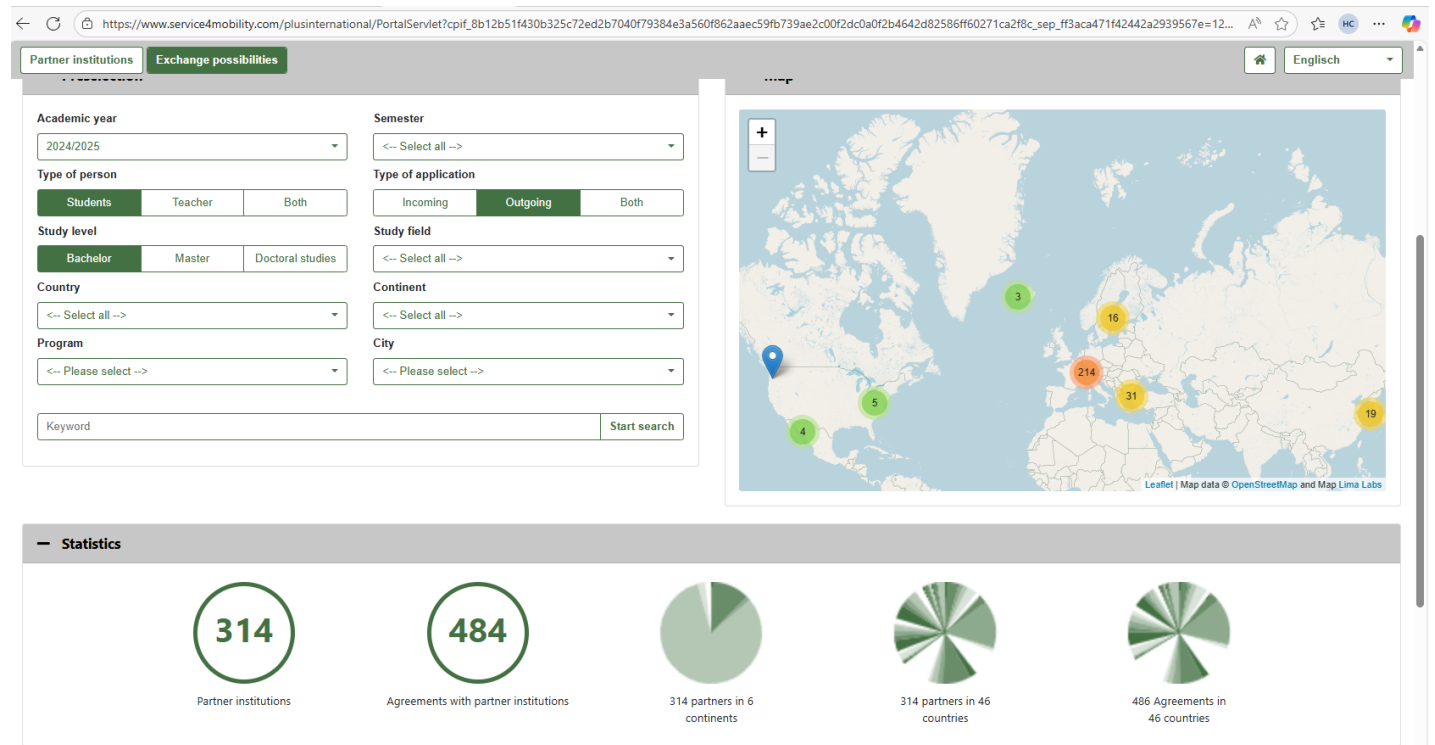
https://www.service4mobility.com/plusinternational/PortalServlet?cpif_8b12b51f430b325c72ed2b7040f79384e3a560f862aaec59fb739ae2c00f2dc0a0f2b4642d82586ff60271ca2f8c_sep_ff3aca471f42442a2939567e=12...

HC

Partner institutions Exchange possibilities

Englisch

Academic year
2024/2025

Semester
<-- Select all -->

Type of person
Students Teacher Both

Type of application
Incoming Outgoing Both

Study level
Bachelor Master Doctoral studies

Study field
<-- Select all -->

Country
<-- Select all -->

Continent
<-- Select all -->

Program
<-- Please select -->

City
<-- Please select -->

Keyword
Start search

+
−

3
16
214
31
19
5
4

Leaflet | Map data © OpenStreetMap and Map Lima Labs

− Statistics

314
Partner institutions

484
Agreements with partner institutions

314 partners in 6 continents

314 partners in 46 countries

486 Agreements in 46 countries